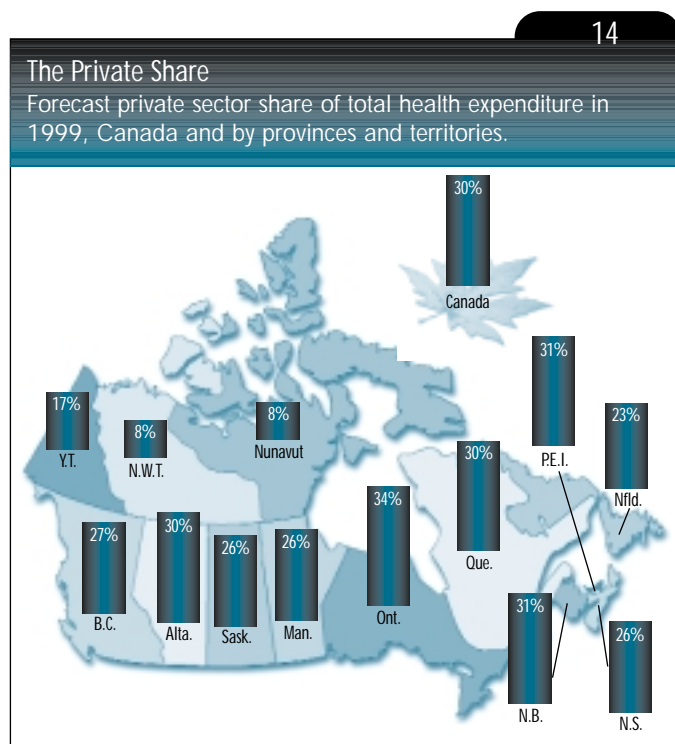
14

The Private Share
Forecast private sector share of total health expenditure in 1999, Canada and by provinces and territories.

30%
Canada

31%
P.E.I.

17%
Y.T.

8%
N.W.T.

8%
Nunavut

23%
Nfld.

30%
Que.

34%
Ont.

27%
B.C.

30%
Alta.

26%
Sask.

26%
Man.

31%
N.B.

26%
N.S.